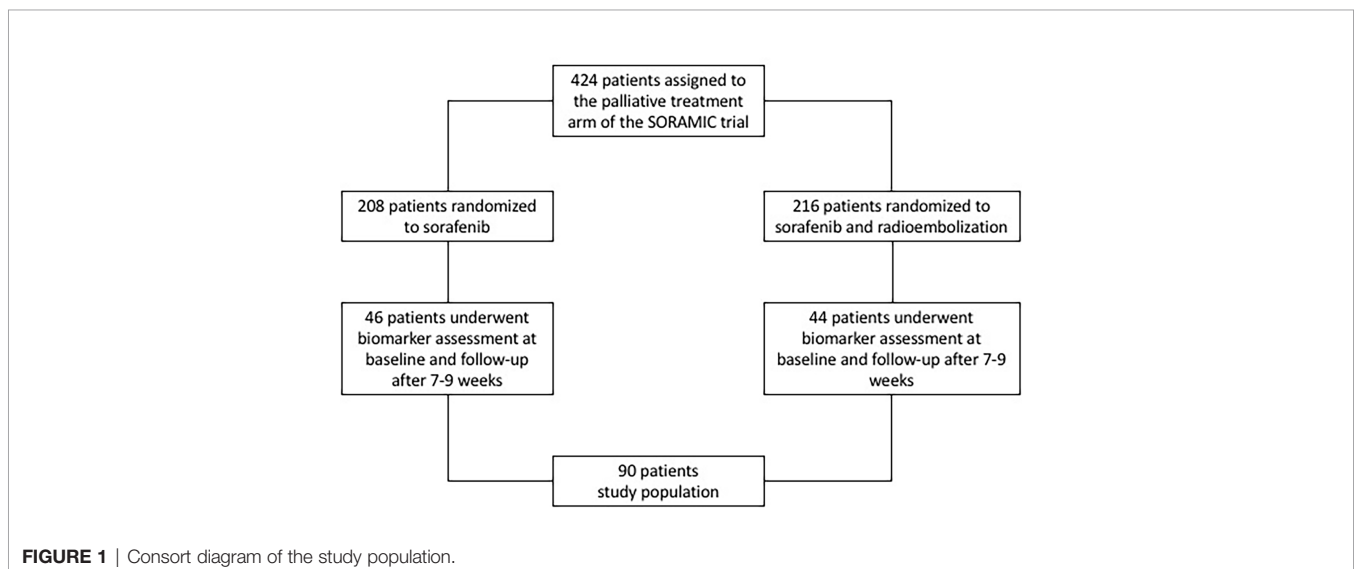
424 patients assigned to the palliative treatment arm of the SORAMIC trial

208 patients randomized to sorafenib

216 patients randomized to sorafenib and radioembolization

46 patients underwent biomarker assessment at baseline and follow-up after 7-9 weeks

44 patients underwent biomarker assessment at baseline and follow-up after 7-9 weeks

90 patients study population

FIGURE 1 | Consort diagram of the study population.